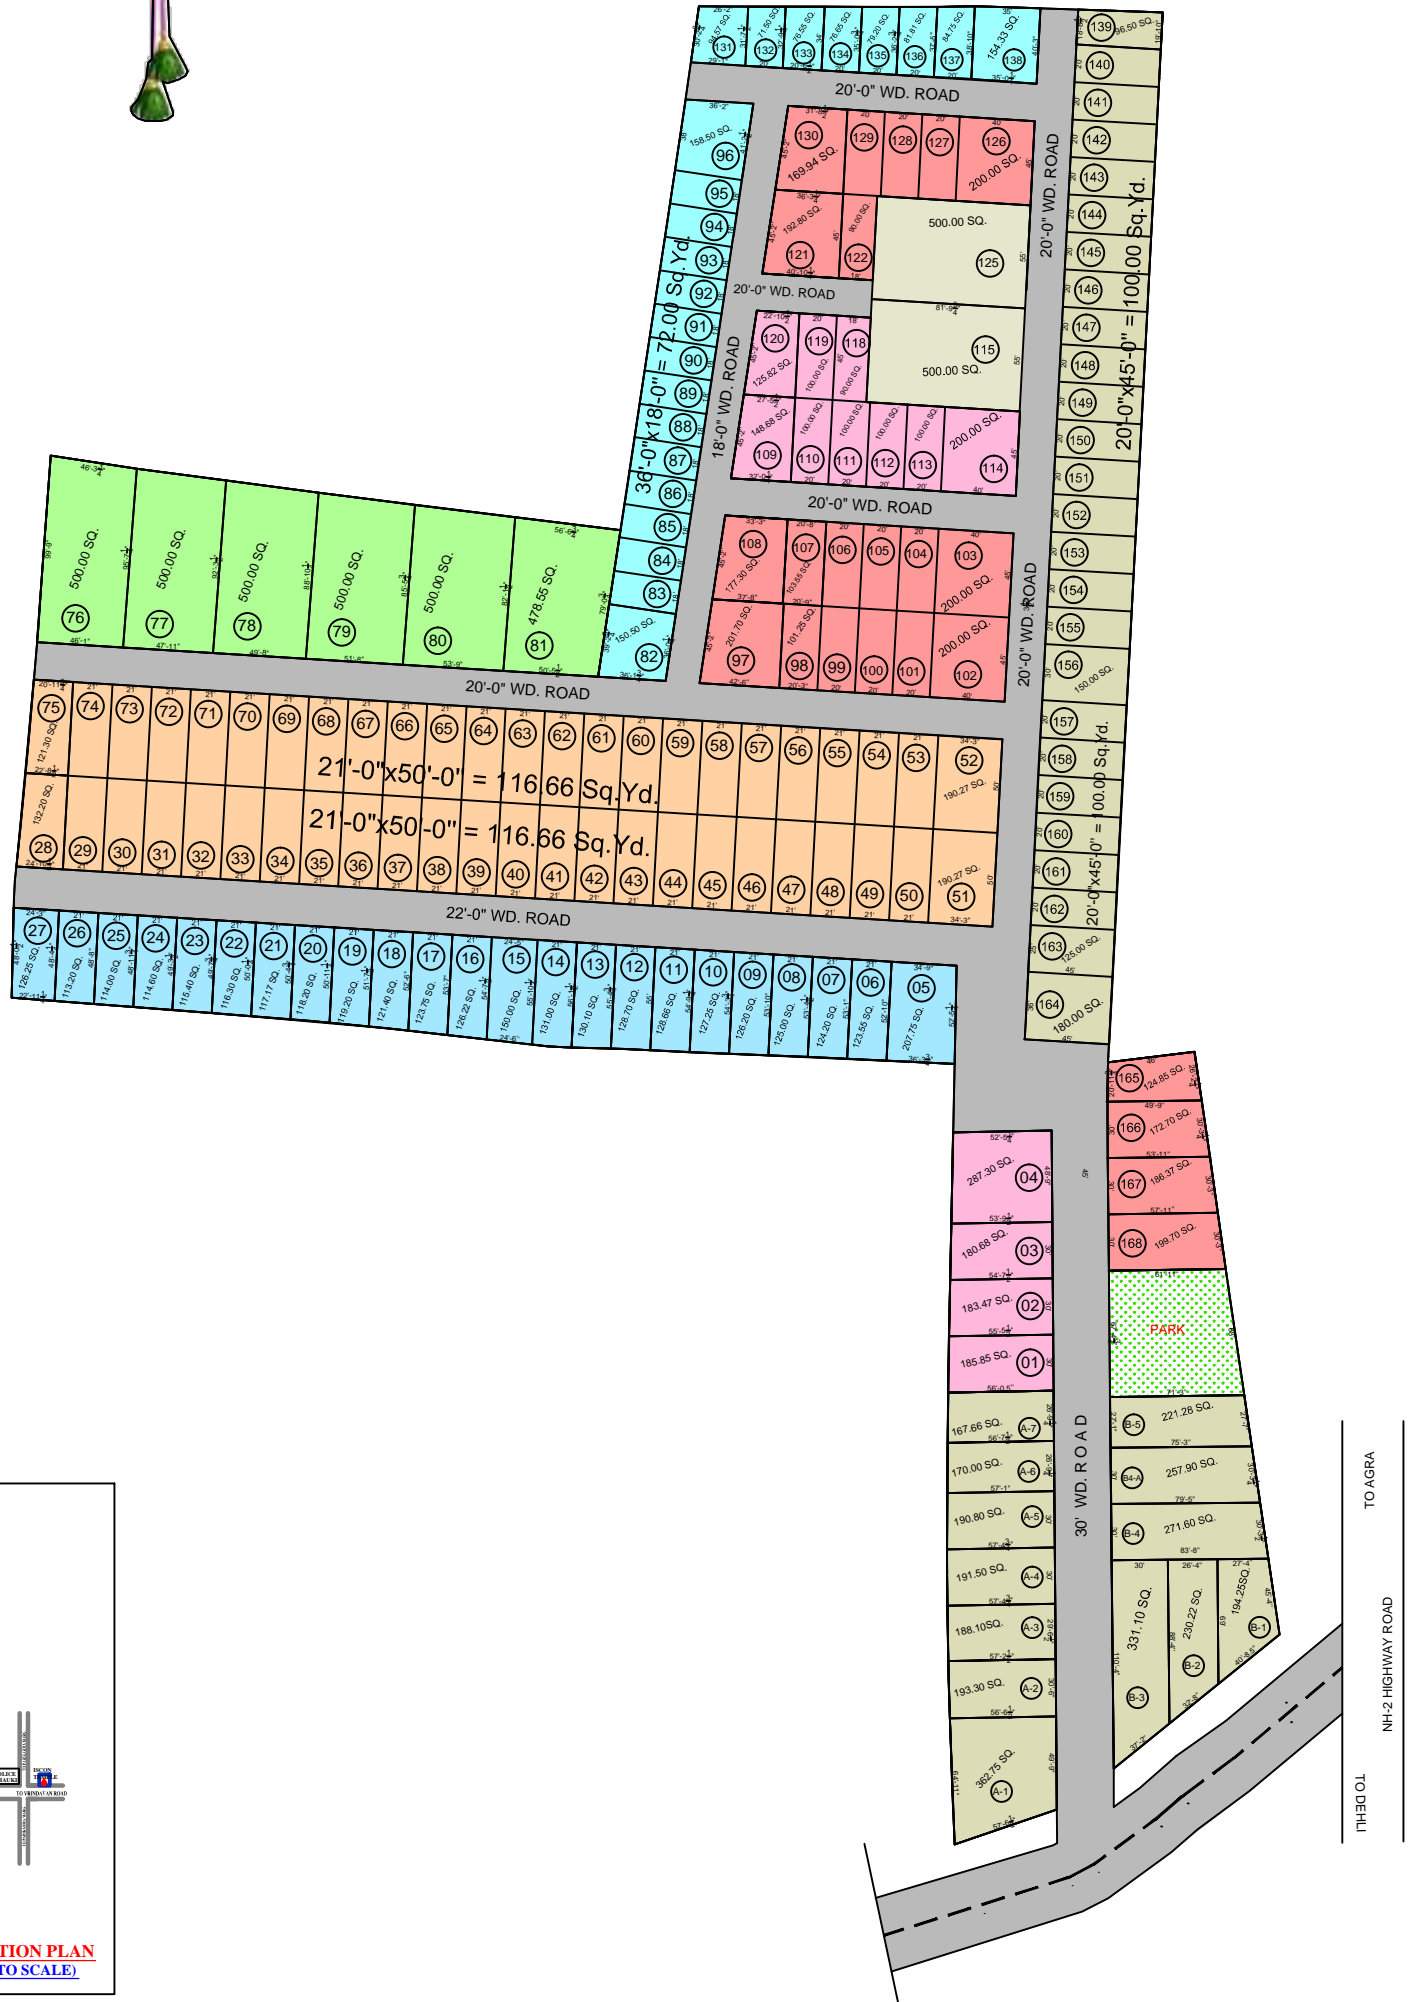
20'-0" WD. ROAD
20'-0" WD. ROAD
20'-0" WD. ROAD
18'-0" WD. ROAD
20'-0" WD. ROAD
20'-0" WD. ROAD
20'-0" WD. ROAD
22'-0" WD. ROAD
30' WD. ROAD

131 132 133 134 135 136 137 138
154.33 SQ.
139 96.50 SQ.
140 141 142 143 144 145 146 147 148 149 150 151 152 153 154 155 156
150.00 SQ.
20'-0"x45'-0" = 100.00 Sq.Yd.
157 158 159 160 161 162 163 164
125.00 SQ.
180.00 SQ.
20'-0"x45'-0" = 100.00 Sq.Yd.

96 158.50 SQ.
95 94 93 92 91 90 89 88 87 86 85 84 83 82
150.50 SQ.
36'-0"x18'-0" = 72.00 Sq.Yd.

130 169.94 SQ.
129 128 127 126
200.00 SQ.
121 192.80 SQ.
122 90.00 SQ.
125 500.00 SQ.
120 125.82 SQ.
119 100.00 SQ.
118 90.00 SQ.
115 500.00 SQ.
109 148.68 SQ.
110 111 112 113
100.00 SQ.
114 200.00 SQ.

108 177.30 SQ.
107 103.55 SQ.
106 105 104
103 200.00 SQ.
97 201.70 SQ.
98 101.25 SQ.
99 100 101
102 200.00 SQ.

76 77 78 79 80
500.00 SQ.
81 478.55 SQ.

75 121.30 SQ.
74 73 72 71 70 69 68 67 66 65 64 63 62 61 60 59 58 57 56 55 54 53
52 190.27 SQ.
21'-0"x50'-0" = 116.66 Sq.Yd.
21'-0"x50'-0" = 116.66 Sq.Yd.
28 132.20 SQ.
29 30 31 32 33 34 35 36 37 38 39 40 41 42 43 44 45 46 47 48 49 50
51 190.27 SQ.

27 126.25 SQ.
26 113.20 SQ.
25 114.00 SQ.
24 114.60 SQ.
23 115.40 SQ.
22 116.30 SQ.
21 117.17 SQ.
20 118.20 SQ.
19 119.20 SQ.
18 121.40 SQ.
17 123.75 SQ.
16 126.22 SQ.
15 150.00 SQ.
14 131.00 SQ.
13 130.10 SQ.
12 128.70 SQ.
11 128.66 SQ.
10 127.25 SQ.
09 126.20 SQ.
08 125.00 SQ.
07 124.20 SQ.
06 123.55 SQ.
05 207.75 SQ.

04 287.30 SQ.
03 180.68 SQ.
02 183.47 SQ.
01 185.85 SQ.
A-7 167.66 SQ.
A-6 170.00 SQ.
A-5 190.80 SQ.
A-4 191.50 SQ.
A-3 188.10SQ.
A-2 193.30 SQ.
A-1 362.75 SQ.

165 124.85 SQ.
166 172.70 SQ.
167 186.37 SQ.
168 199.70 SQ.
PARK
B-5 221.28 SQ.
B4-A 257.90 SQ.
B-4 271.60 SQ.
B-3 331.10 SQ.
B-2 230.22 SQ.
B-1 194.25SQ.

TO AGRA
NH-2 HIGHWAY ROAD
TO DEHLI

ISCON
TO VRINDAVAN ROAD
TION PLAN
TO SCALE)